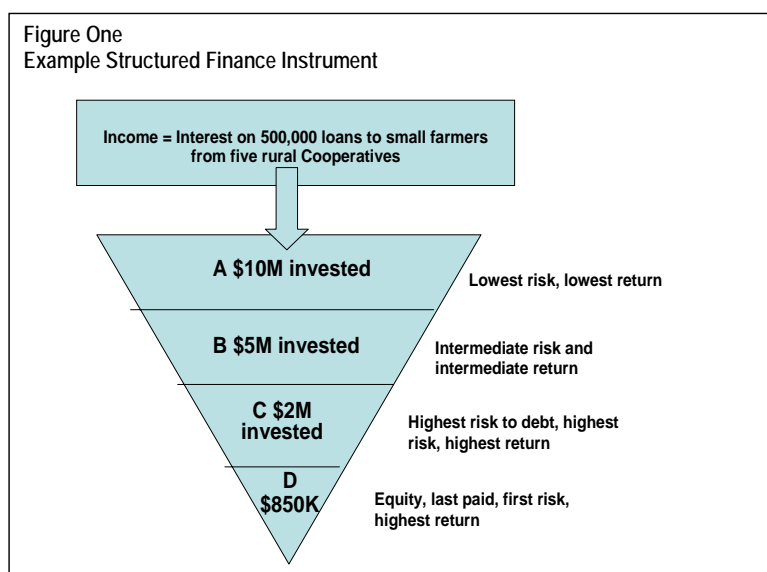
Figure One
Example Structured Finance Instrument

Income = Interest on 500,000 loans to small farmers from five rural Cooperatives

A $10M invested

Lowest risk, lowest return

B $5M invested

Intermediate risk and intermediate return

C $2M invested

Highest risk to debt, highest risk, highest return

D $850K

Equity, last paid, first risk, highest return